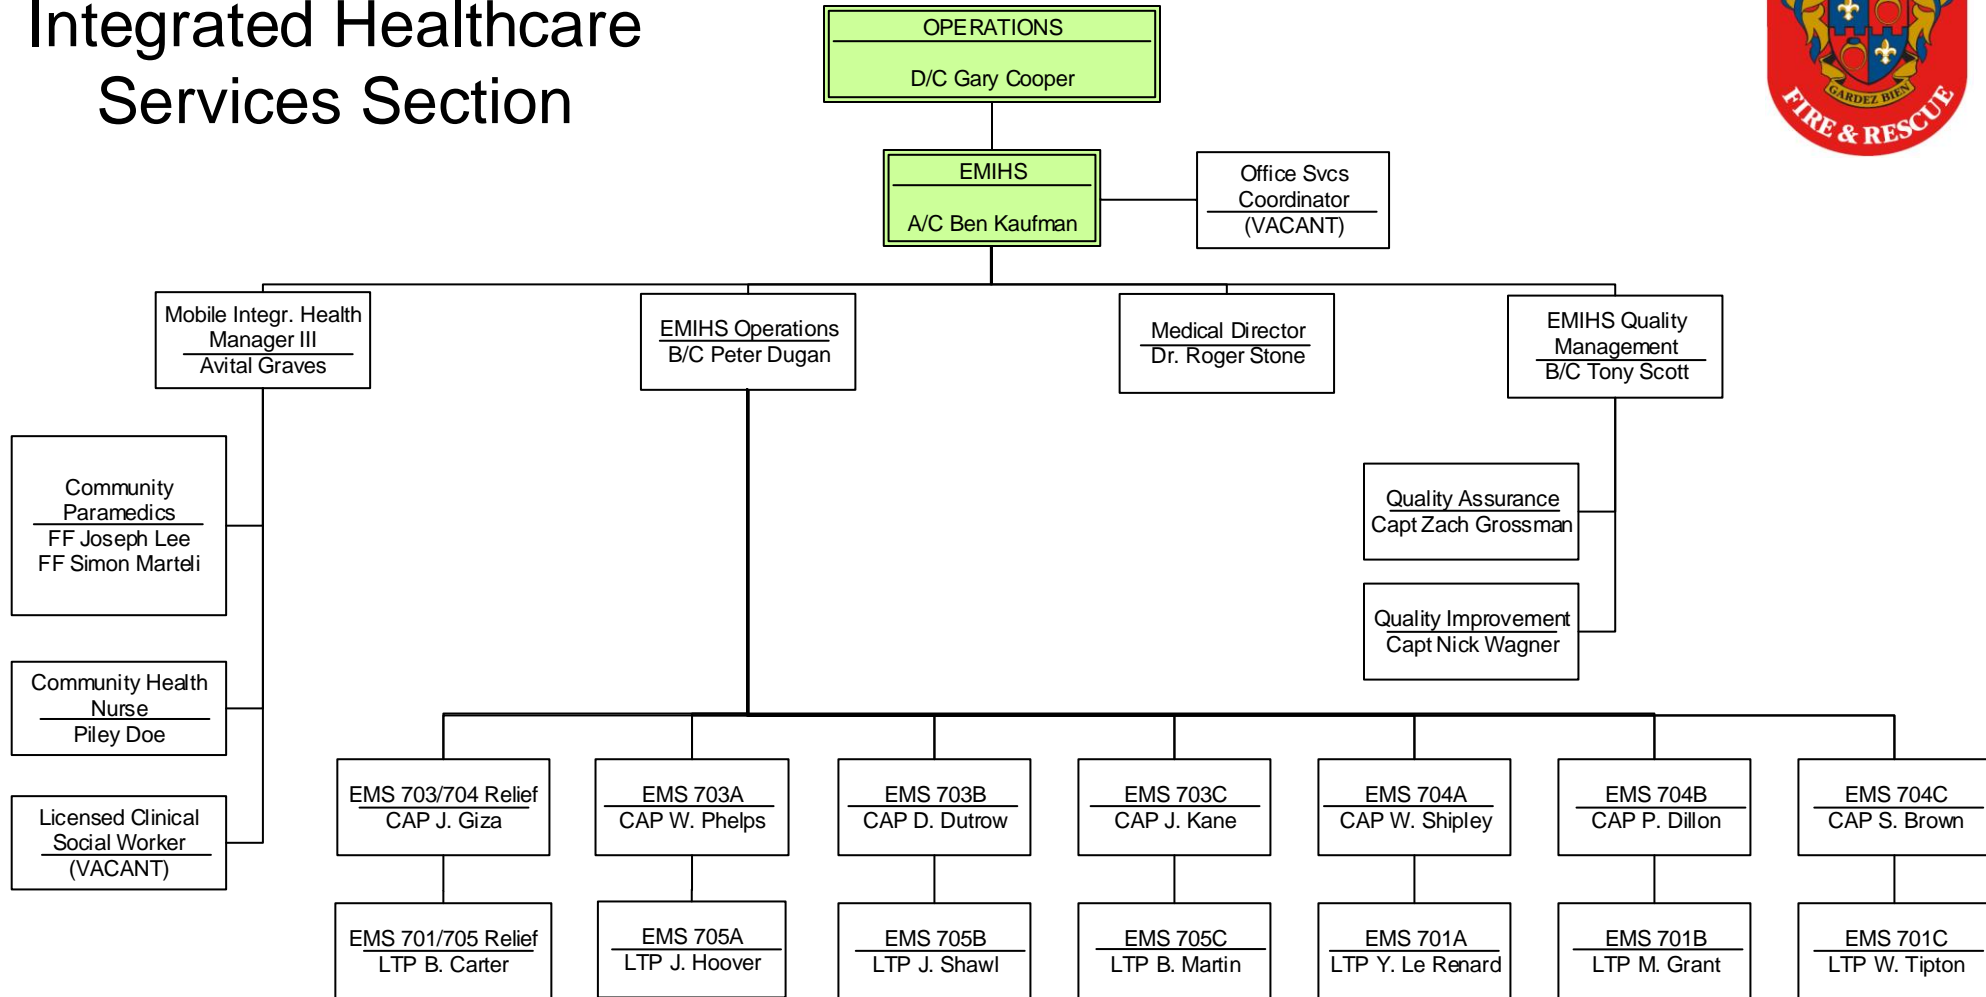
Integrated Healthcare Services Section

GARDEZ BIEN
FIRE & RESCUE

OPERATIONS
D/C Gary Cooper

EMIHS
A/C Ben Kaufman

Office Svcs Coordinator
(VACANT)

Mobile Integr. Health Manager III
Avital Graves

EMIHS Operations
B/C Peter Dugan

Medical Director
Dr. Roger Stone

EMIHS Quality Management
B/C Tony Scott

Community Paramedics
FF Joseph Lee
FF Simon Marteli

Quality Assurance
Capt Zach Grossman

Quality Improvement
Capt Nick Wagner

Community Health Nurse
Piley Doe

Licensed Clinical Social Worker
(VACANT)

EMS 703/704 Relief
CAP J. Giza

EMS 703A
CAP W. Phelps

EMS 703B
CAP D. Dutrow

EMS 703C
CAP J. Kane

EMS 704A
CAP W. Shipley

EMS 704B
CAP P. Dillon

EMS 704C
CAP S. Brown

EMS 701/705 Relief
LTP B. Carter

EMS 705A
LTP J. Hoover

EMS 705B
LTP J. Shawl

EMS 705C
LTP B. Martin

EMS 701A
LTP Y. Le Renard

EMS 701B
LTP M. Grant

EMS 701C
LTP W. Tipton